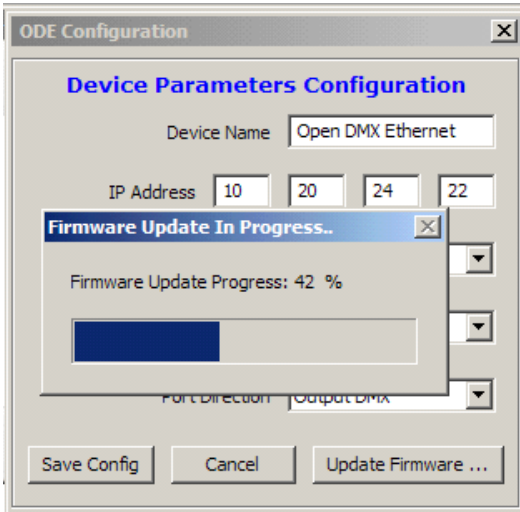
ODE Configuration

Device Parameters Configuration

Device Name Open DMX Ethernet

IP Address 10 20 24 22

Firmware Update In Progress..

Firmware Update Progress: 42 %

Port Direction Output DMX

Save Config

Cancel

Update Firmware ...